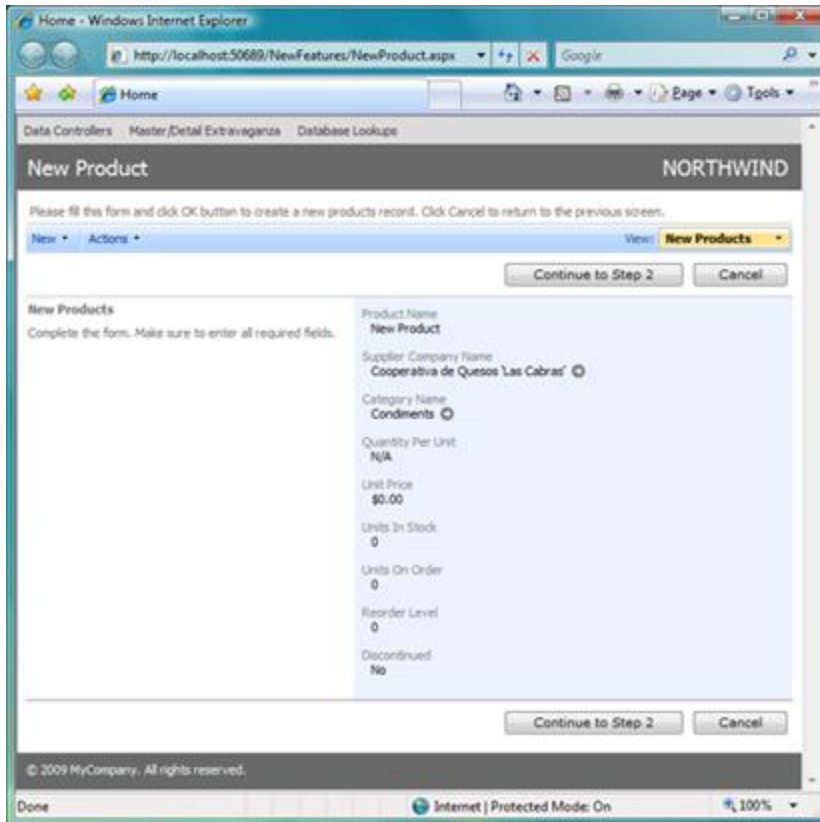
Home - Windows Internet Explorer

http://localhost:50689/NewFeatures/NewProduct.aspx

Google

Home

Page ▾ Tools ▾

Data Controllers Master/Detail Extravaganza Database Lookups

New Product

NORTHWIND

Please fill this form and click OK button to create a new products record. Click Cancel to return to the previous screen.

New ▾ Actions ▾

View: New Products

Continue to Step 2 Cancel

New Products

Complete the form. Make sure to enter all required fields.

Product Name
New Product

Supplier Company Name
Cooperativa de Quesos 'Las Cabras'

Category Name
Condiments

Quantity Per Unit
N/A

Unit Price
$0.00

Units In Stock
0

Units On Order
0

Reorder Level
0

Discontinued
No

Continue to Step 2 Cancel

© 2009 MyCompany. All rights reserved.

Done

Internet | Protected Mode: On

100%